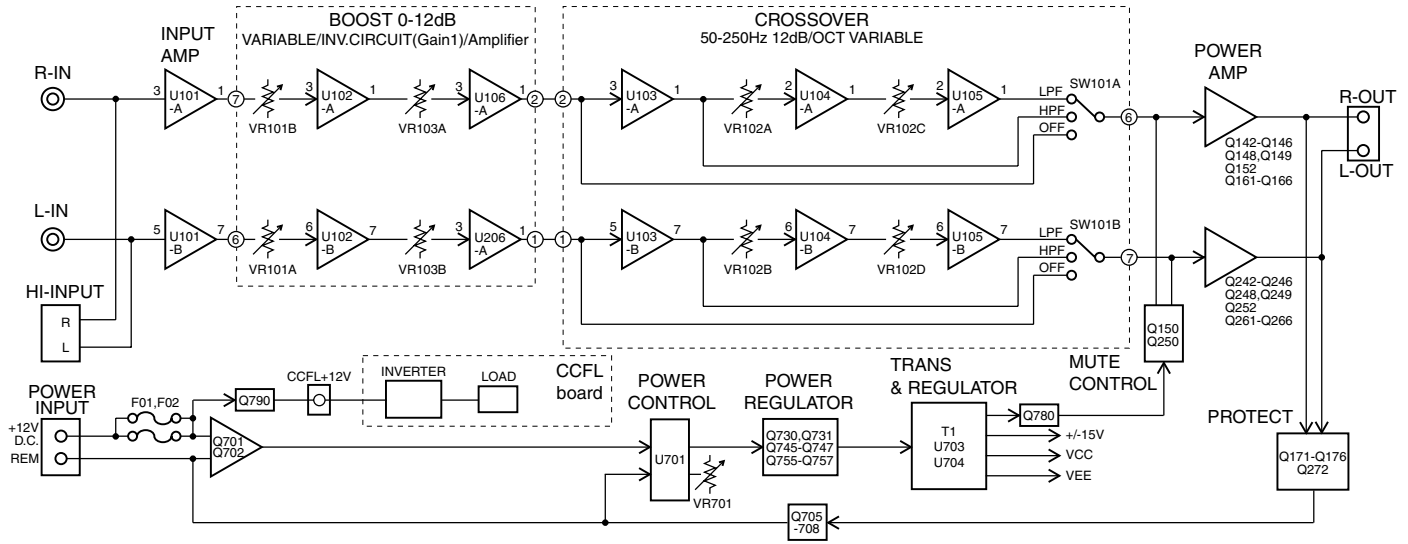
BOOST 0-12dB
VARIABLE/INV.CIRCUIT(Gain1)/Amplifier

CROSSOVER
50-250Hz 12dB/OCT VARIABLE

INPUT AMP

POWER AMP

R-IN
3 U101 -A 1
7
VR101B
3 U102 -A 1
VR103A
3 U106 -A 1
2
2
3 U103 -A 1
VR102A
2 U104 -A 1
VR102C
2 U105 -A 1
LPF
HPF
OFF
SW101A
6
Q142-Q146
Q148,Q149
Q152
Q161-Q166
R-OUT
L-OUT

L-IN
5 U101 -B 7
6
VR101A
6 U102 -B 7
VR103B
3 U206 -A 1
1
1
5 U103 -B 7
VR102B
6 U104 -B 7
VR102D
6 U105 -B 7
LPF
HPF
OFF
SW101B
7
Q242-Q246
Q248,Q249
Q252
Q261-Q266

HI-INPUT
R
L

Q150
Q250
MUTE CONTROL

INVERTER
LOAD
CCFL board

POWER INPUT
+12V D.C.
REM
F01,F02
Q790
CCFL+12V
Q701
Q702

POWER CONTROL
U701
VR701

POWER REGULATOR
Q730,Q731
Q745-Q747
Q755-Q757

TRANS & REGULATOR
T1
U703
U704
Q780
+/-15V
VCC
VEE

PROTECT
Q171-Q176
Q272

Q705
-708